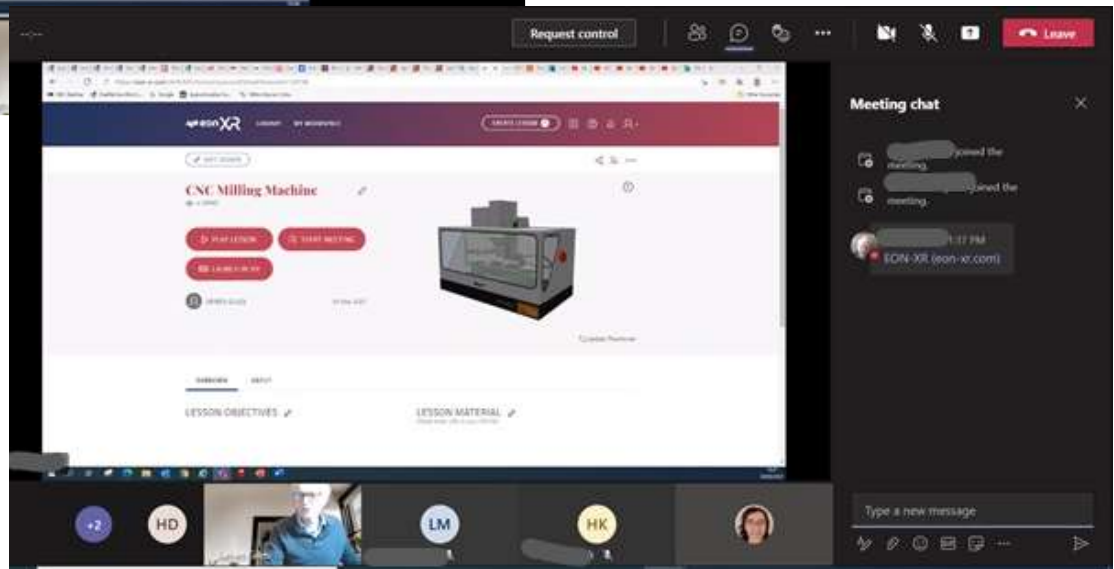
Request control

Leave

eon XR

LIBRARY

MY WORKSPACE

CREATE LESSON

CNC Milling Machine

PLAY LESSON

START MEETING

LAUNCH IN XR

OVERVIEW

LESSON OBJECTIVES

LESSON MATERIAL

Meeting chat

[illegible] joined the meeting.

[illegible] joined the meeting.

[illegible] 1:37 PM

EON-XR (eon-xr.com)

+2

HD

LM

HK

Type a new message